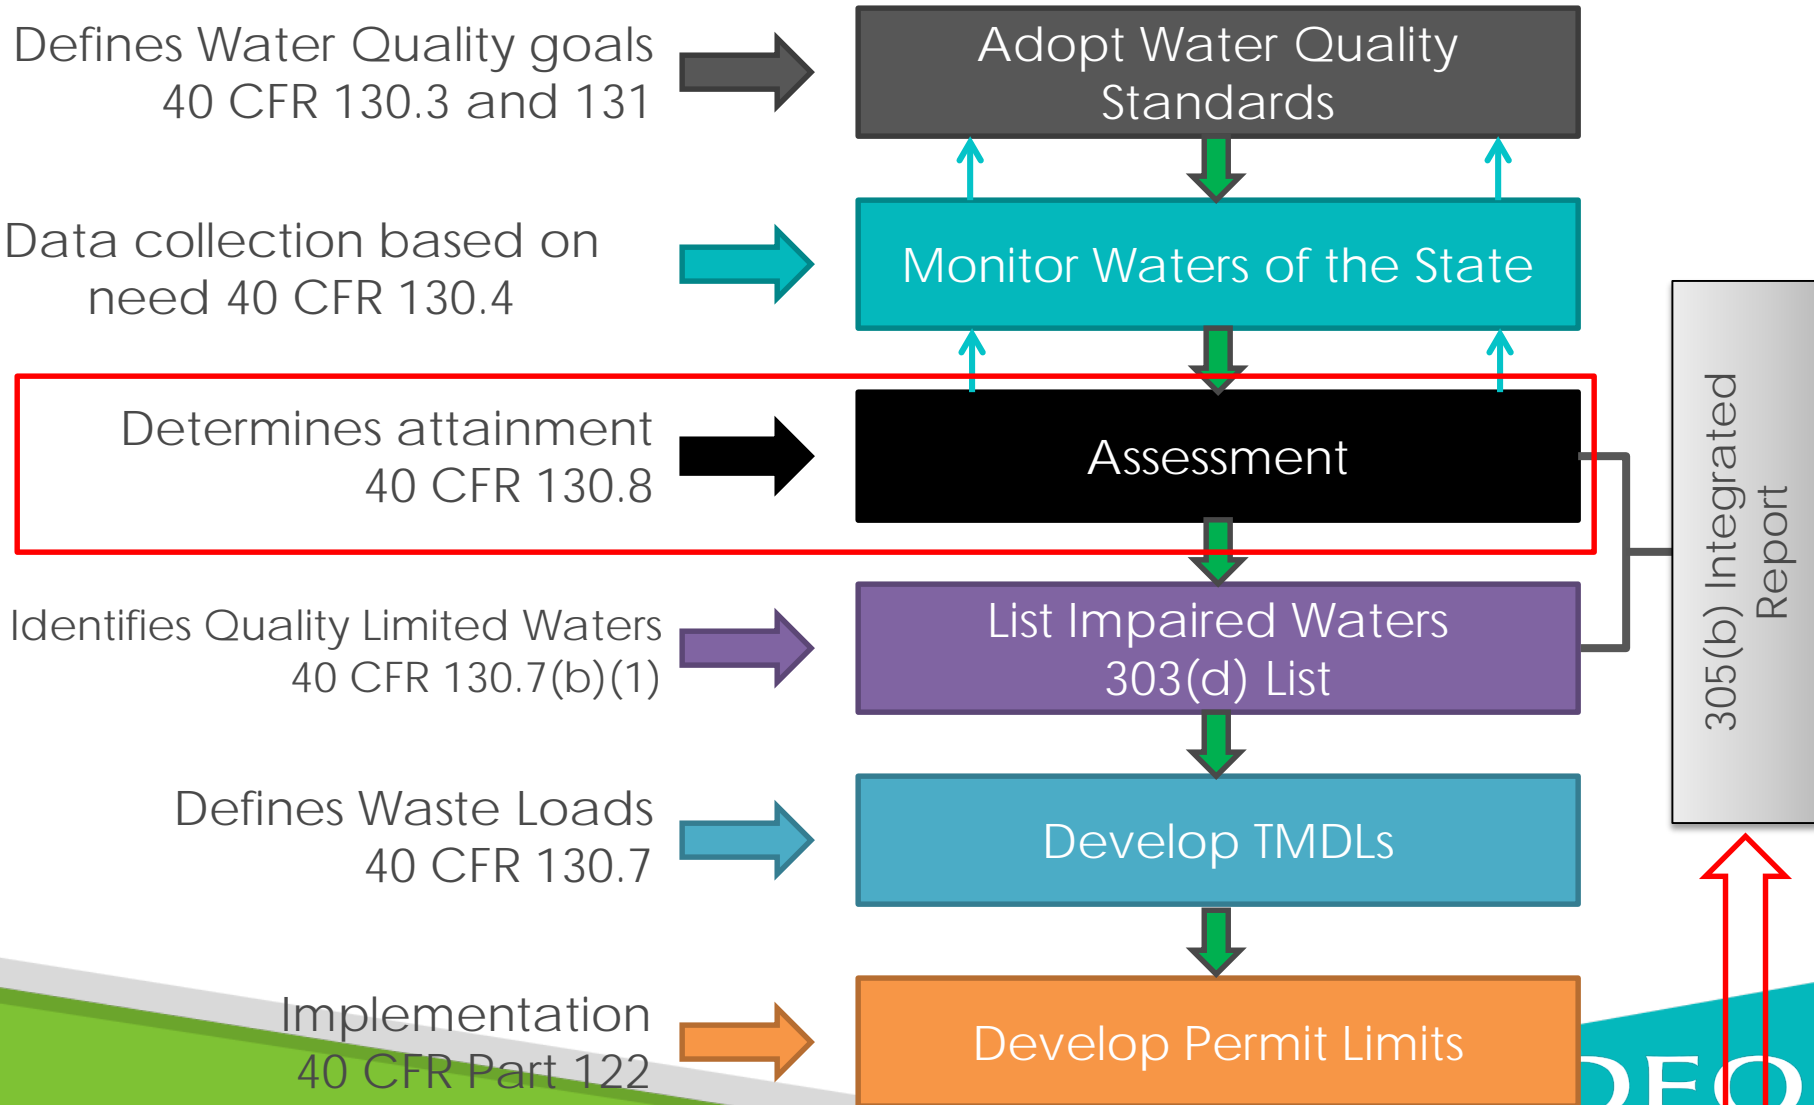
Defines Water Quality goals 40 CFR 130.3 and 131

Adopt Water Quality Standards

Data collection based on need 40 CFR 130.4

Monitor Waters of the State

Determines attainment 40 CFR 130.8

Assessment

Identifies Quality Limited Waters 40 CFR 130.7(b)(1)

List Impaired Waters 303(d) List

Defines Waste Loads 40 CFR 130.7

Develop TMDLs

Implementation 40 CFR Part 122

Develop Permit Limits

305(b) Integrated Report

DEQ